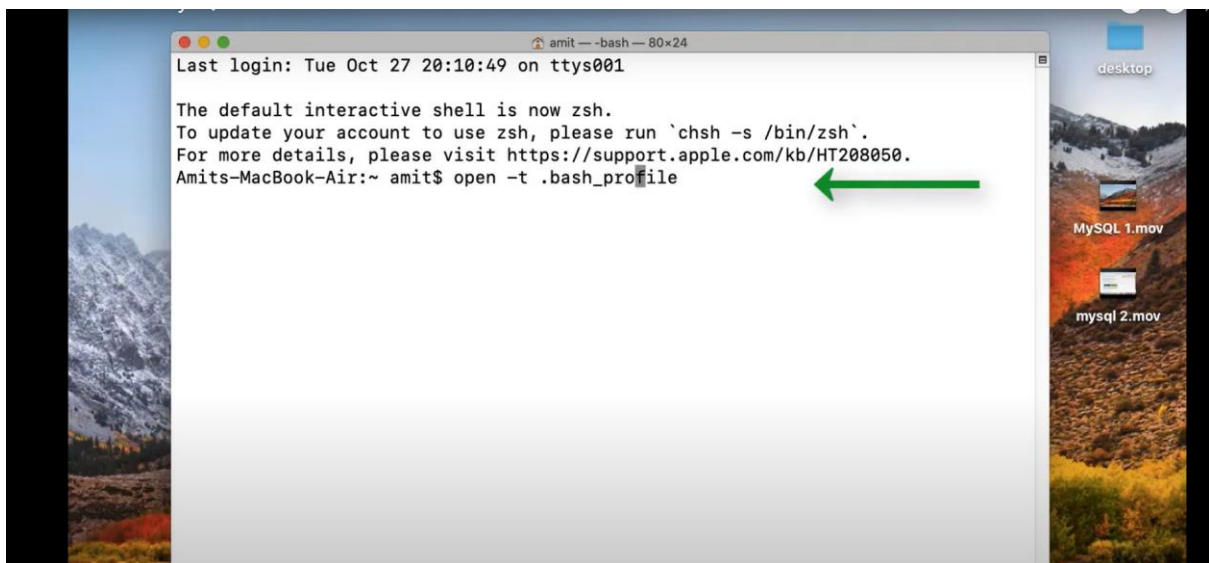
amit — -bash — 80×24

Last login: Tue Oct 27 20:10:49 on ttys001

The default interactive shell is now zsh.
To update your account to use zsh, please run `chsh -s /bin/zsh`.
For more details, please visit https://support.apple.com/kb/HT208050.
Amits-MacBook-Air:~ amit$ open -t .bash_profile

desktop

MySQL 1.mov

mysql 2.mov